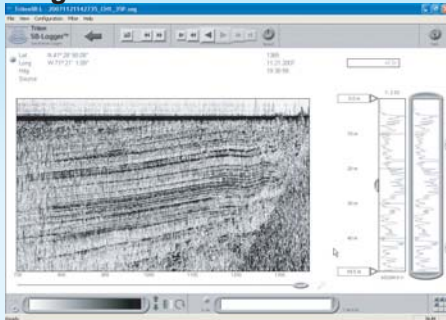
TritonSB-L - 20071121142735_CH1_75P.seg
File View Configuration Filter Help
Triton
SB-Logger
Lat N 41° 28' 50.08"
Long W 71° 21' 1.00"
Hdg
Source
1300
11.21.2007
14:36:56
12.0
0.0 m
1.2 dB
10 m
20 m
30 m
40 m
50.0 m
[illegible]
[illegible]